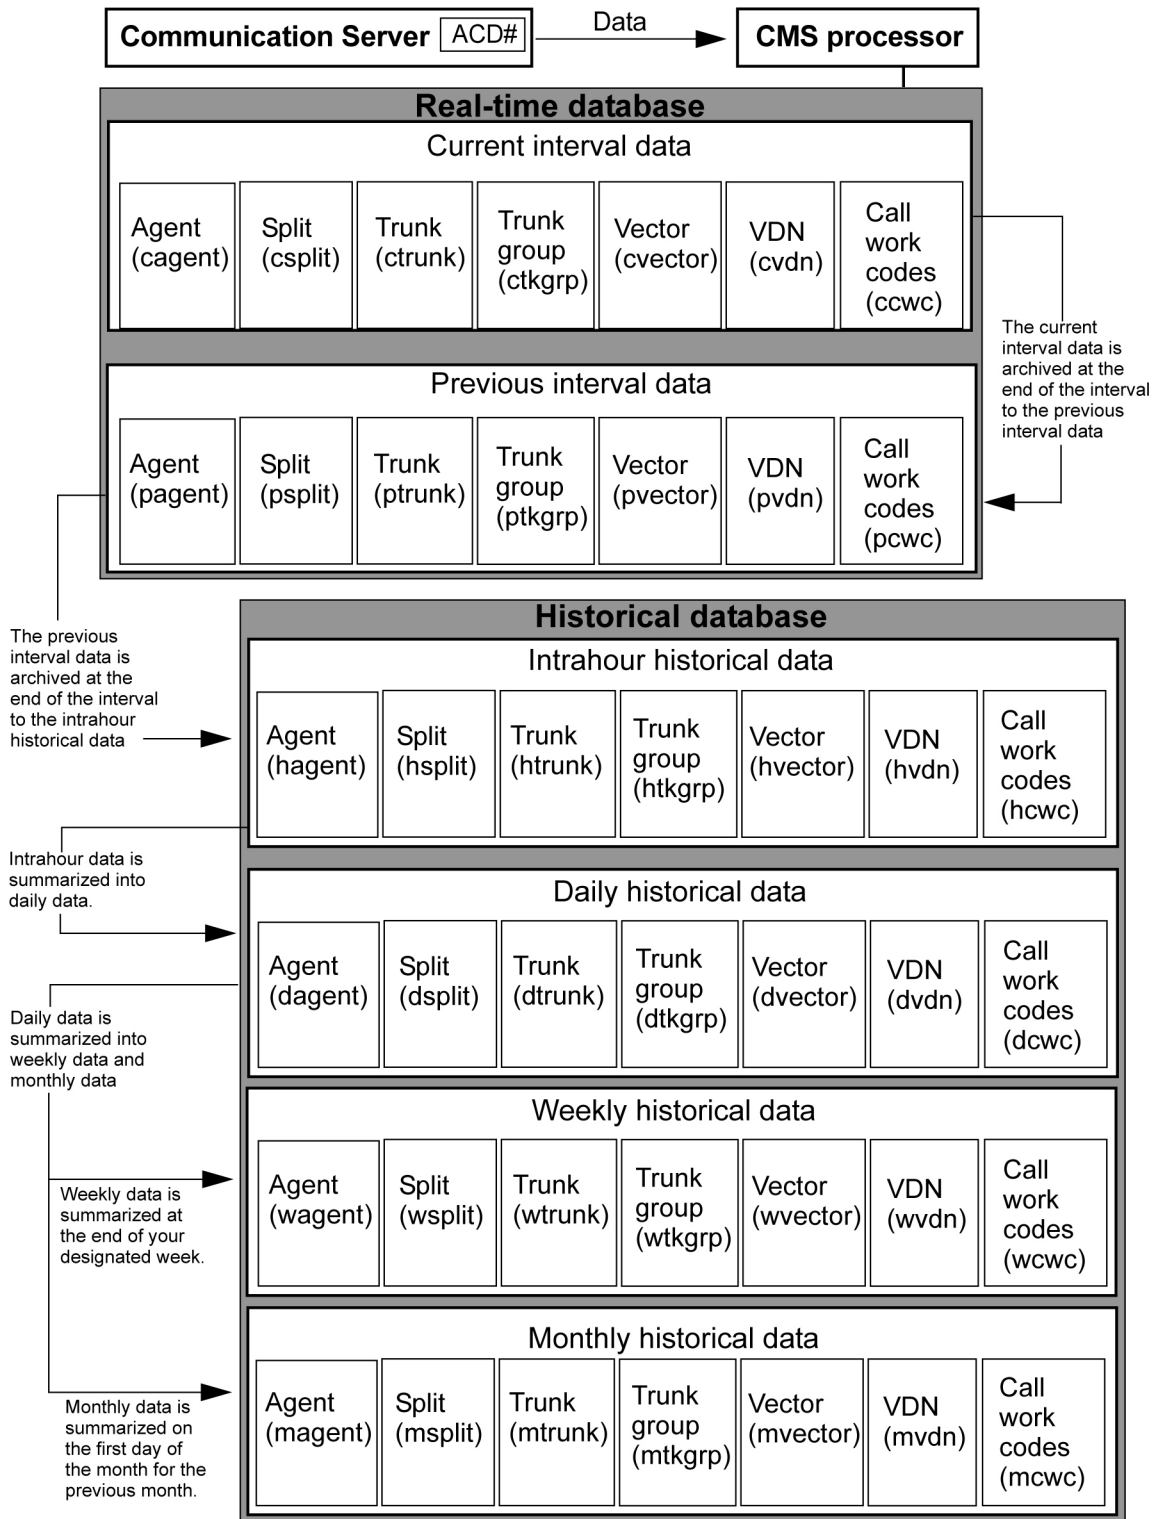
Communication Server ACD#

Data

CMS processor

Real-time database

Current interval data

Agent (cagent)

Split (csplit)

Trunk (ctrunk)

Trunk group (ctkgrp)

Vector (cvector)

VDN (cvdn)

Call work codes (ccwc)

The current interval data is archived at the end of the interval to the previous interval data

Previous interval data

Agent (pagent)

Split (psplit)

Trunk (ptrunk)

Trunk group (ptkgrp)

Vector (pvector)

VDN (pvdn)

Call work codes (pcwc)

Historical database

The previous interval data is archived at the end of the interval to the intrahour historical data

Intrahour historical data

Agent (hagent)

Split (hsplit)

Trunk (htrunk)

Trunk group (htkgrp)

Vector (hvector)

VDN (hvdn)

Call work codes (hcwc)

Intrahour data is summarized into daily data.

Daily historical data

Agent (dagent)

Split (dsplit)

Trunk (dtrunk)

Trunk group (dtkgrp)

Vector (dvector)

VDN (dvdn)

Call work codes (dcwc)

Daily data is summarized into weekly data and monthly data

Weekly historical data

Weekly data is summarized at the end of your designated week.

Agent (wagent)

Split (wsplit)

Trunk (wtrunk)

Trunk group (wtkgrp)

Vector (wvector)

VDN (wvdn)

Call work codes (wcwc)

Monthly historical data

Monthly data is summarized on the first day of the month for the previous month.

Agent (magent)

Split (msplit)

Trunk (mtrunk)

Trunk group (mtkgrp)

Vector (mvector)

VDN (mvdn)

Call work codes (mcwc)